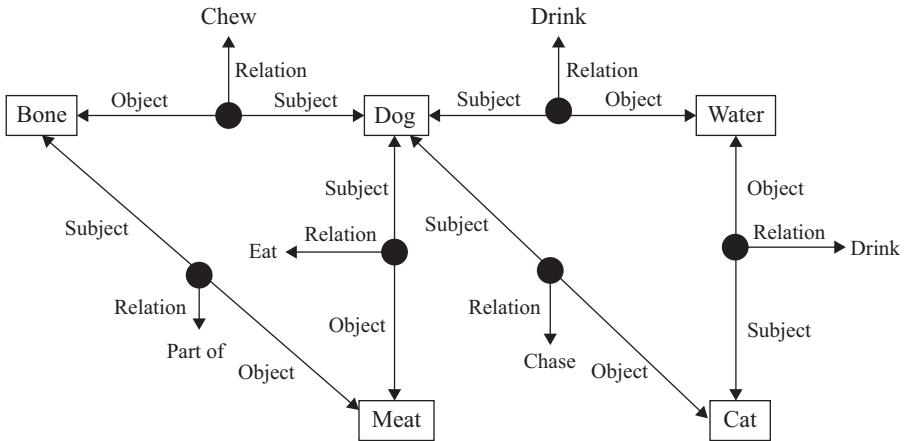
Chew

Relation

Bone

Object

Subject

Dog

Subject

Drink

Relation

Object

Water

Subject

Subject

Relation

Eat

Subject

Object

Relation

Drink

Relation

Part of

Object

Object

Relation

Chase

Object

Subject

Meat

Cat